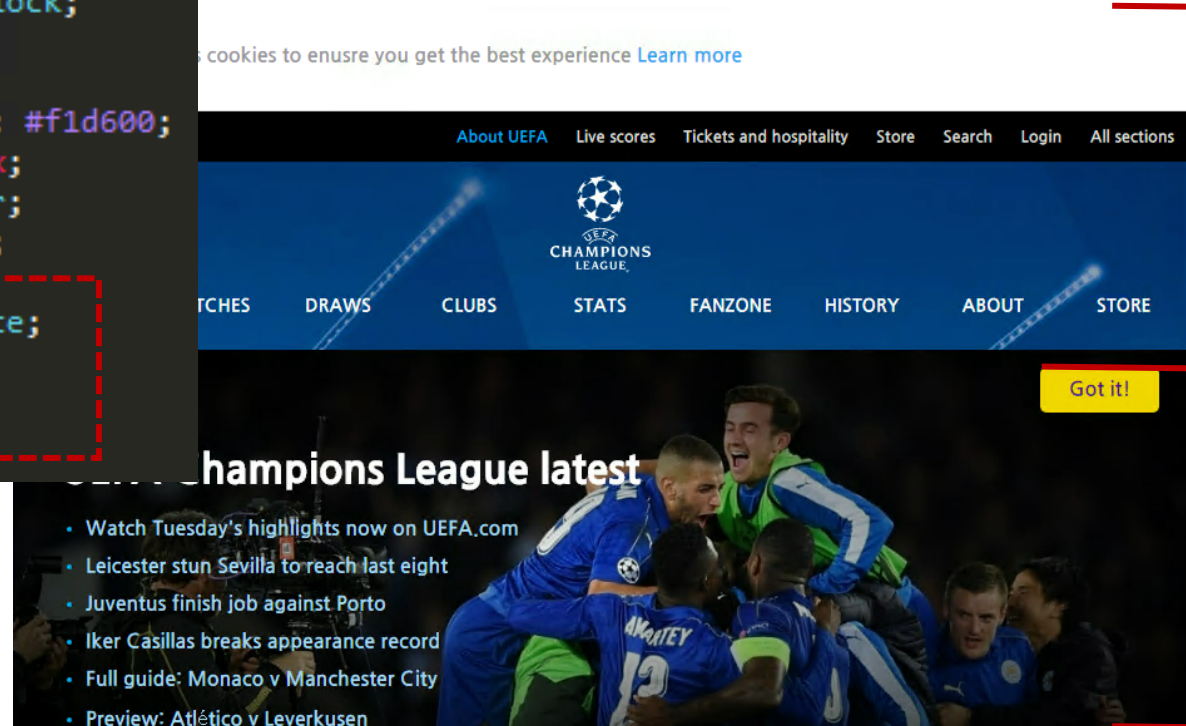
lock;

#f1d600;

k;

r;

3

te;

s cookies to enusre you get the best experience Learn more

About UEFA Live scores Tickets and hospitality Store Search Login All sections

UEFA CHAMPIONS LEAGUE

TCHES DRAWS CLUBS STATS FANZONE HISTORY ABOUT STORE

Got it!

hampions League latest

- Watch Tuesday's highlights now on UEFA.com
- Leicester stun Sevilla to reach last eight
- Juventus finish job against Porto
- Iker Casillas breaks appearance record
- Full guide: Monaco v Manchester City
- Preview: Atlético v Leverkusen